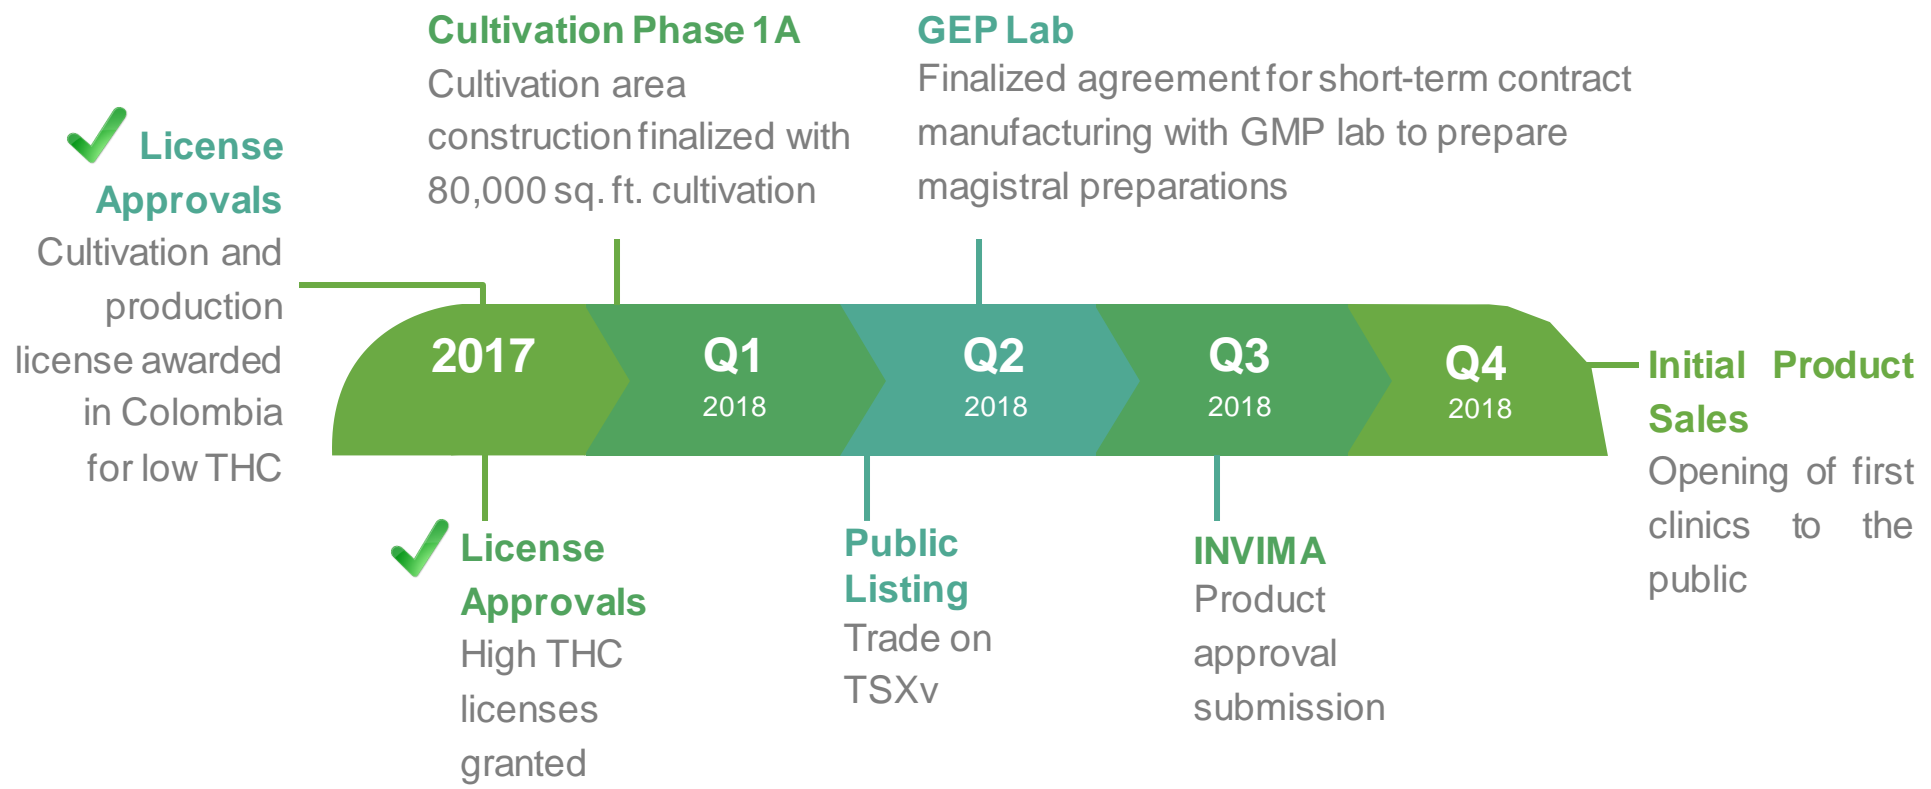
License Approvals
Cultivation and production license awarded in Colombia for low THC

Cultivation Phase 1A
Cultivation area construction finalized with 80,000 sq. ft. cultivation

GEP Lab
Finalized agreement for short-term contract manufacturing with GMP lab to prepare magistral preparations

2017

Q1
2018

Q2
2018

Q3
2018

Q4
2018

Initial Product Sales
Opening of first clinics to the public

License Approvals
High THC licenses granted

Public Listing
Trade on TSXv

INVIMA
Product approval submission